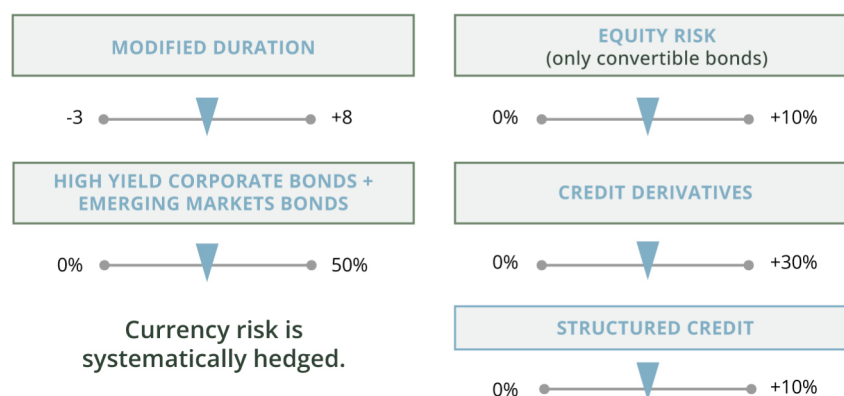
MODIFIED DURATION

-3 +8

HIGH YIELD CORPORATE BONDS + EMERGING MARKETS BONDS

0% 50%

Currency risk is systematically hedged.

EQUITY RISK
(only convertible bonds)

0% +10%

CREDIT DERIVATIVES

0% +30%

STRUCTURED CREDIT

0% +10%